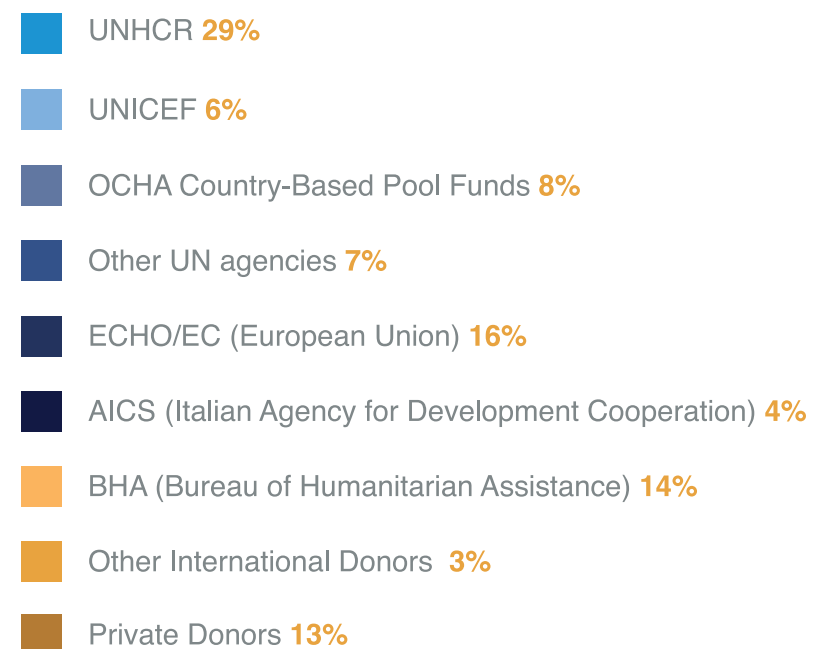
UNHCR 29%

UNICEF 6%

OCHA Country-Based Pool Funds 8%

Other UN agencies 7%

ECHO/EC (European Union) 16%

AICS (Italian Agency for Development Cooperation) 4%

BHA (Bureau of Humanitarian Assistance) 14%

Other International Donors 3%

Private Donors 13%